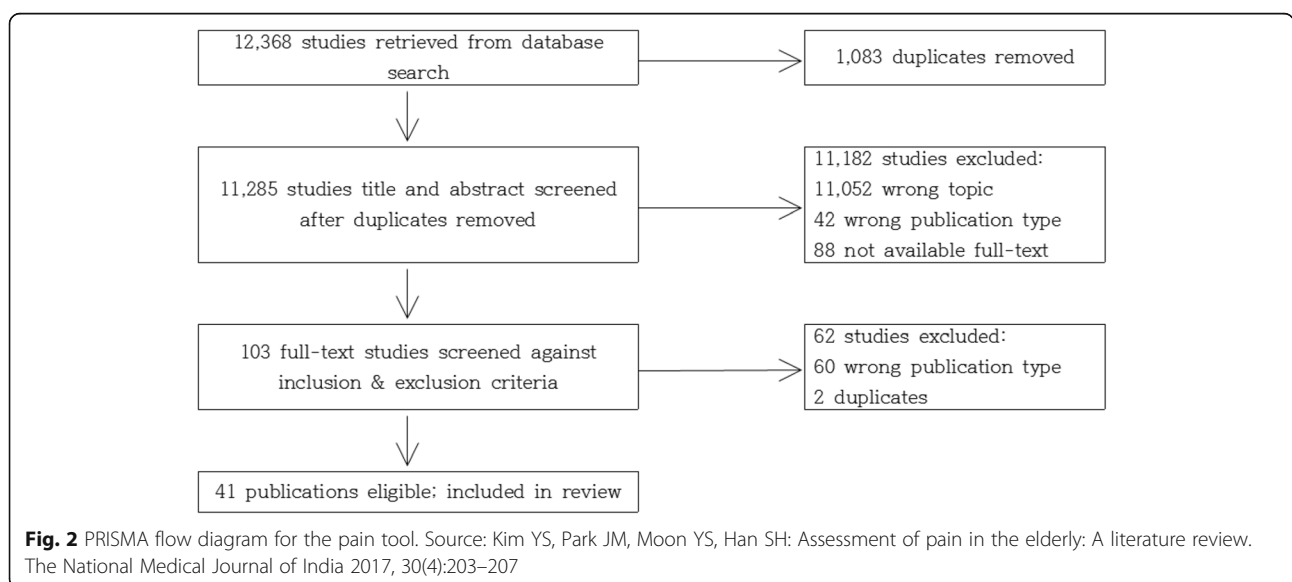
12,368 studies retrieved from database search

1,083 duplicates removed

11,285 studies title and abstract screened after duplicates removed

11,182 studies excluded:
11,052 wrong topic
42 wrong publication type
88 not available full-text

103 full-text studies screened against inclusion & exclusion criteria

62 studies excluded:
60 wrong publication type
2 duplicates

41 publications eligible; included in review

**Fig. 2** PRISMA flow diagram for the pain tool. Source: Kim YS, Park JM, Moon YS, Han SH: Assessment of pain in the elderly: A literature review. The National Medical Journal of India 2017, 30(4):203–207